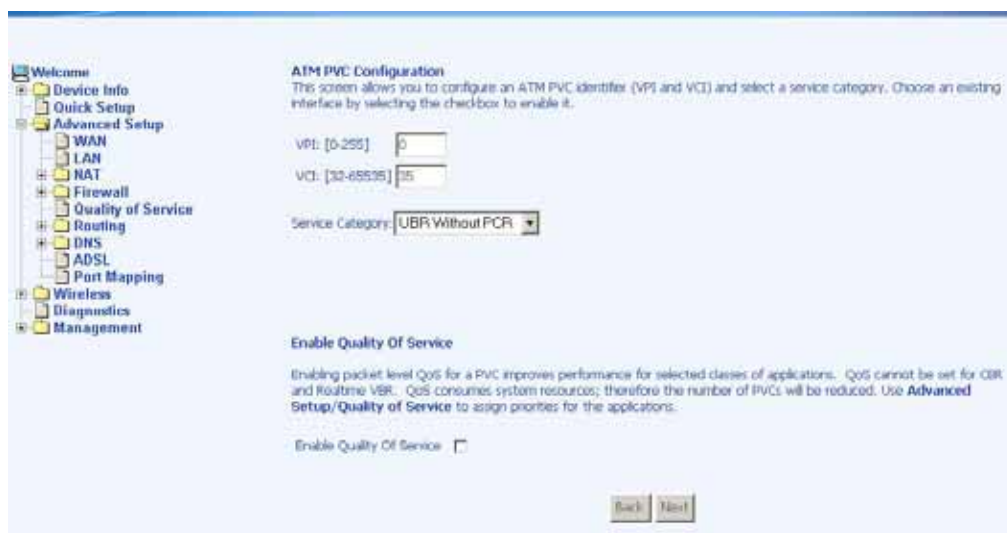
Welcome
Device Info
Quick Setup
Advanced Setup
WAN
LAN
NAT
Firewall
Quality of Service
Routing
DNS
ADSL
Port Mapping
Wireless
Diagnostics
Management

ATM PVC Configuration
This screen allows you to configure an ATM PVC identifier (VPI and VCI) and select a service category. Choose an existing interface by selecting the checkbox to enable it.

VPI: [0-255] 0
VCI: [32-65535] 35

Service Category: UBR Without PCR

Enable Quality Of Service

Enabling packet level QoS for a PVC improves performance for selected classes of applications. QoS cannot be set for CBR and Realtime VBR. QoS consumes system resources; therefore the number of PVCs will be reduced. Use Advanced Setup/Quality of Service to assign priorities for the applications.

Enable Quality Of Service

Back Next